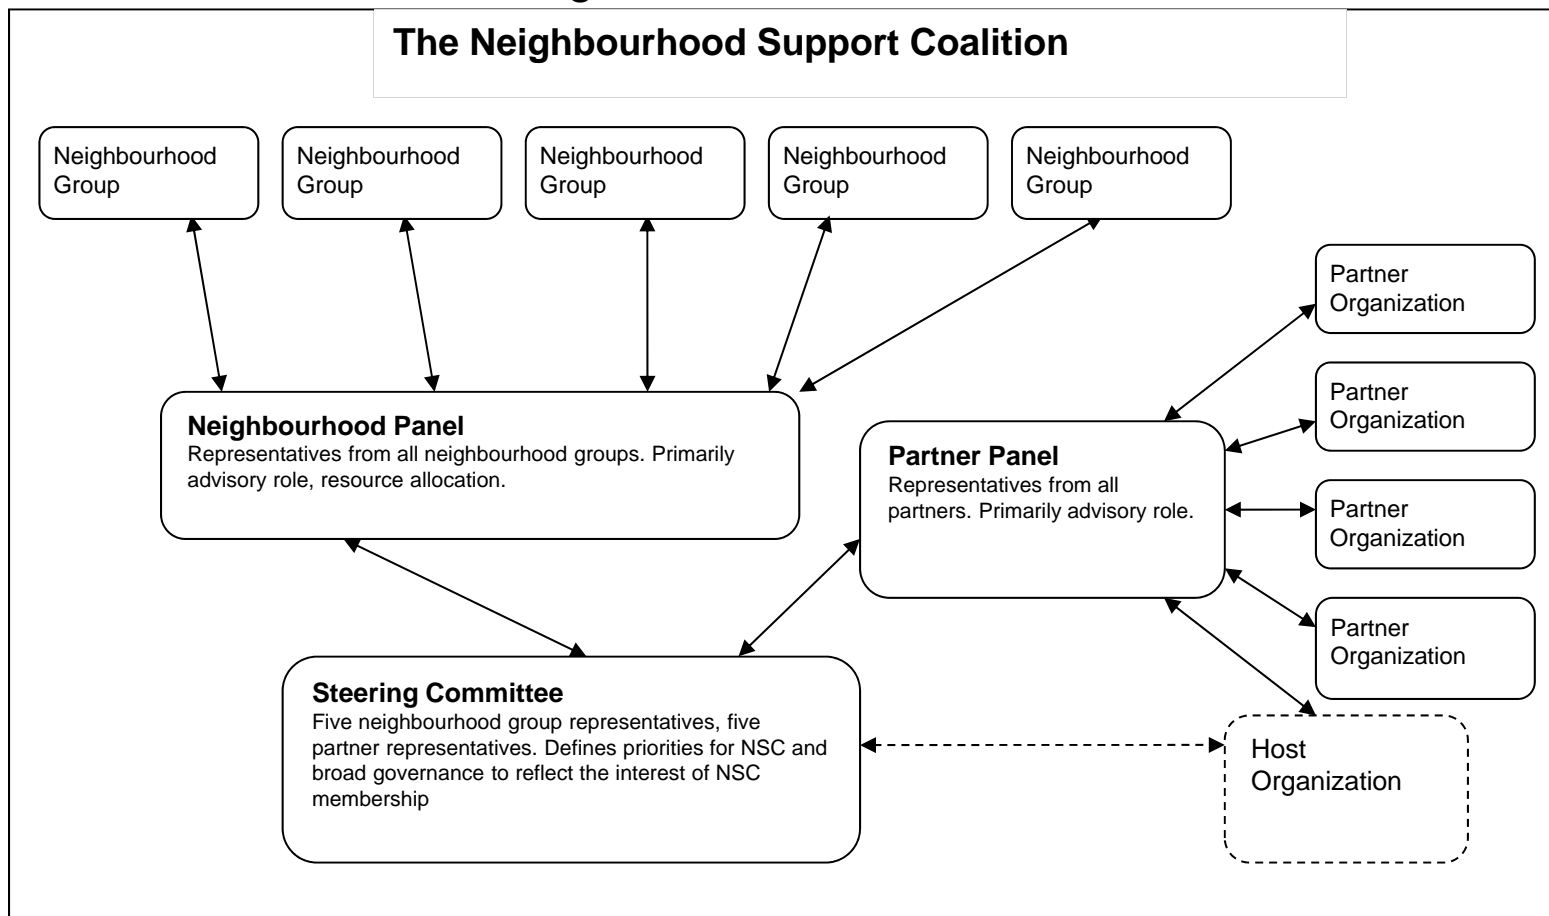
The Neighbourhood Support Coalition

Neighbourhood Group

Neighbourhood Group

Neighbourhood Group

Neighbourhood Group

Neighbourhood Group

Partner Organization

Partner Organization

Partner Organization

Partner Organization

Neighbourhood Panel
Representatives from all neighbourhood groups. Primarily advisory role, resource allocation.

Partner Panel
Representatives from all partners. Primarily advisory role.

Steering Committee
Five neighbourhood group representatives, five partner representatives. Defines priorities for NSC and broad governance to reflect the interest of NSC membership

Host Organization